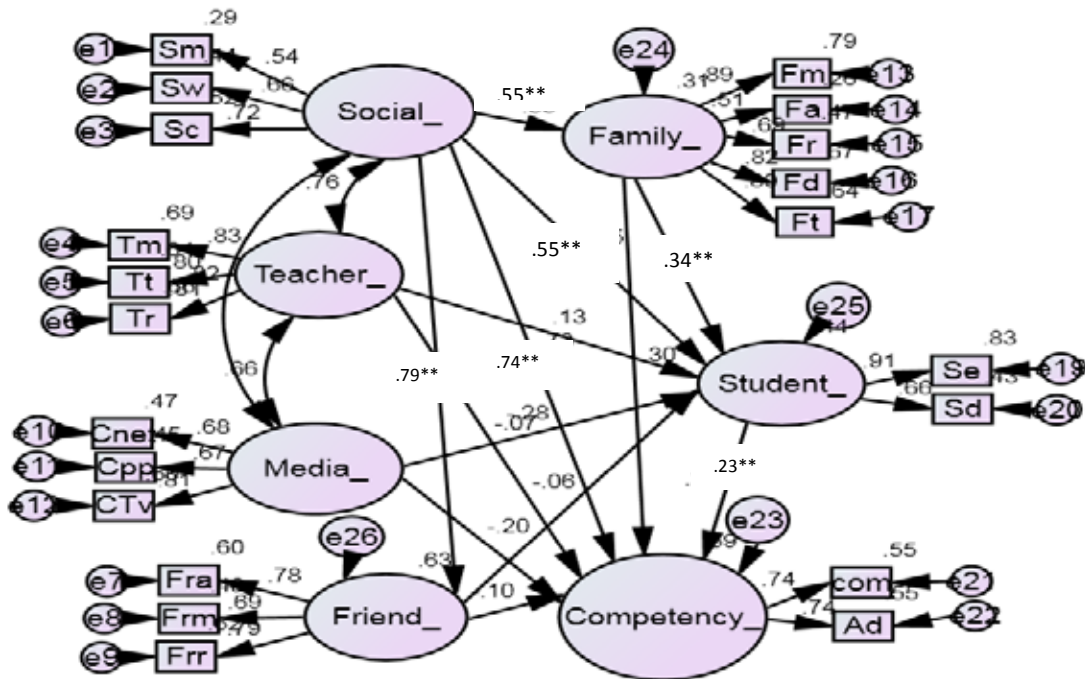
.29
e1
Sm
.54
e2
Sw
.66
e3
Sc
.72
Social_
.55**
e24
.79
.89
Fm
e13
.31
.51
Fa
e14
Family_
.69
Fr
e15
.82
Fd
e16
.64
Ft
e17
.76
.69
e4
Tm
.83
e5
Tt
.80
.82
e6
Tr
.84
Teacher_
.55**
.34**
e25
.13
.30
Student_
.83
.91
Se
e19
.66
Sd
e20
.66
.79**
.74**
.47
e10
Cne
.68
.45
e11
Cpp
.67
e12
CTv
.81
Media_
-.07
-.28
-.06
.23**
-.20
e23
e26
.60
e7
Fra
.78
e8
Frm
.89
e9
Frr
.79
.63
Friend_
.10
Competency_
.39
.55
.74
com
e21
.74
.55
Ad
e22